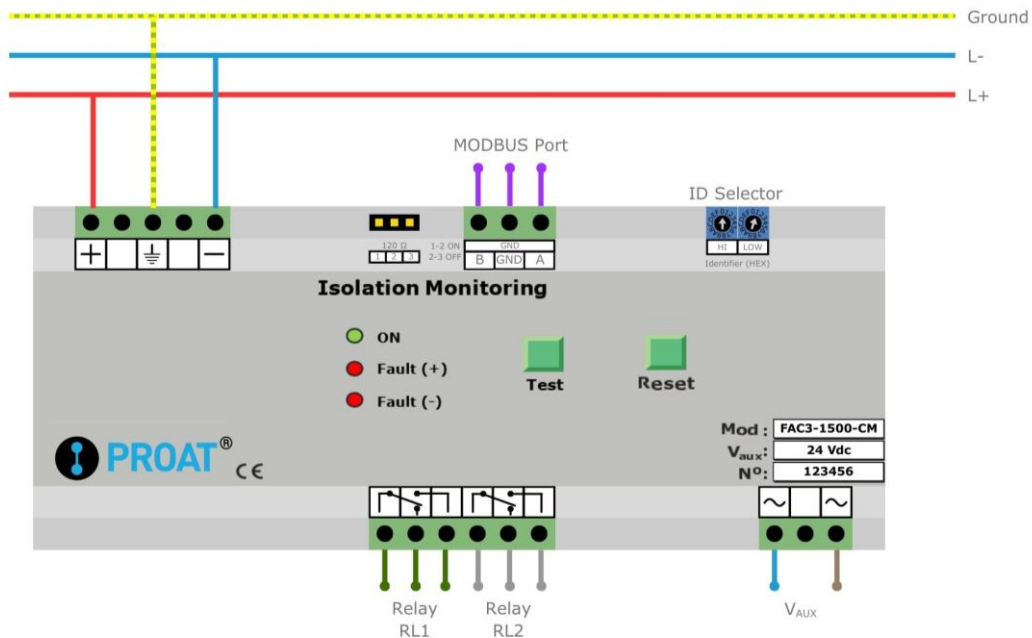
Ground

L-

L+

MODBUS Port

ID Selector

+ $\perp$ −

120 Ω
1 2 3

1-2 ON
2-3 OFF

GND
B GND A

HI LOW
Identifier (HEX)

Isolation Monitoring

ON

Fault (+)

Fault (-)

Test

Reset

PROAT® CE

Mod : FAC3-1500-CM
$V_{aux}$: 24 Vdc
Nº: 123456

~ ~

Relay RL1

Relay RL2

$V_{AUX}$